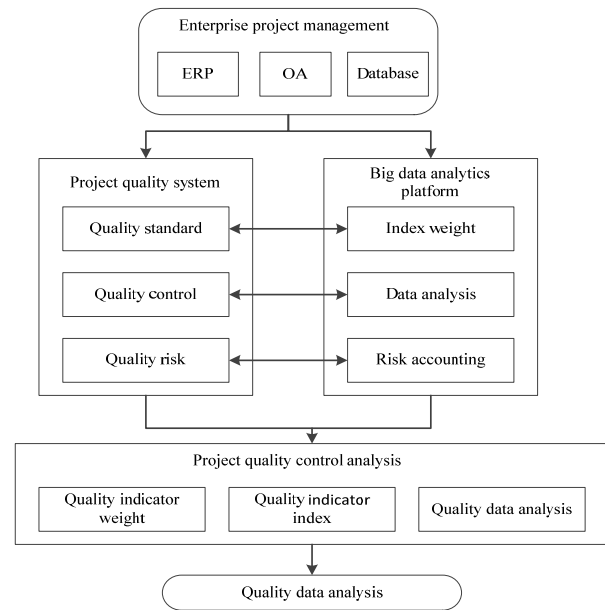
Enterprise project management

ERP

OA

Database

Project quality system

Quality standard

Quality control

Quality risk

Big data analytics platform

Index weight

Data analysis

Risk accounting

Project quality control analysis

Quality indicator weight

Quality indicator index

Quality data analysis

Quality data analysis